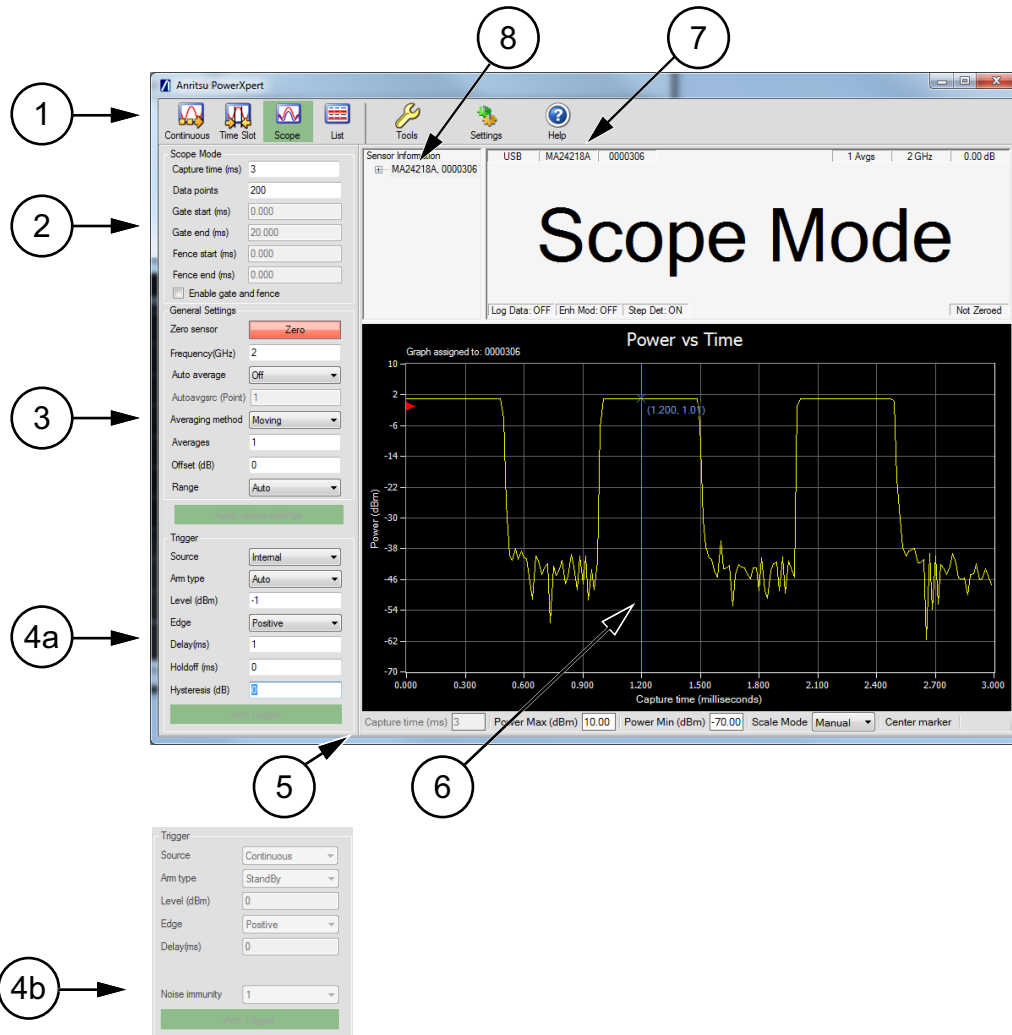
8
7
1
Anritsu PowerXpert
Continuous Time Slot Scope List Tools Settings Help
2
Scope Mode
Capture time (ms) 3
Data points 200
Gate start (ms) 0.000
Gate end (ms) 20.000
Fence start (ms) 0.000
Fence end (ms) 0.000
Enable gate and fence
General Settings
Zero sensor Zero
Frequency(GHz) 2
Auto average Off
Autoavgsrc (Point) 1
Averaging method Moving
Averages 1
Offset (dB) 0
Range Auto
Apply above settings
Trigger
Source Internal
Arm type Auto
Level (dBm) -1
Edge Positive
Delay(ms) 1
Holdoff (ms) 0
Hysteresis (dB) 0
Arm Trigger
3
4a
Sensor Information
MA24218A, 0000306
USB MA24218A 0000306 1 Avgs 2 GHz 0.00 dB
Scope Mode
Log Data: OFF Enh Mod: OFF Step Det: ON Not Zeroed
Power vs Time
Graph assigned to: 0000306
10 2 -6 -14 -22 -30 -38 -46 -54 -62 -70
Power (dBm)
(1.200, 1.01)
0.000 0.300 0.600 0.900 1.200 1.500 1.800 2.100 2.400 2.700 3.000
Capture time (milliseconds)
Capture time (ms) 3 Power Max (dBm) 10.00 Power Min (dBm) -70.00 Scale Mode Manual Center marker
5
6
Trigger
Source Continuous
Arm type StandBy
Level (dBm) 0
Edge Positive
Delay(ms) 0
Noise immunity 1
Arm Trigger
4b